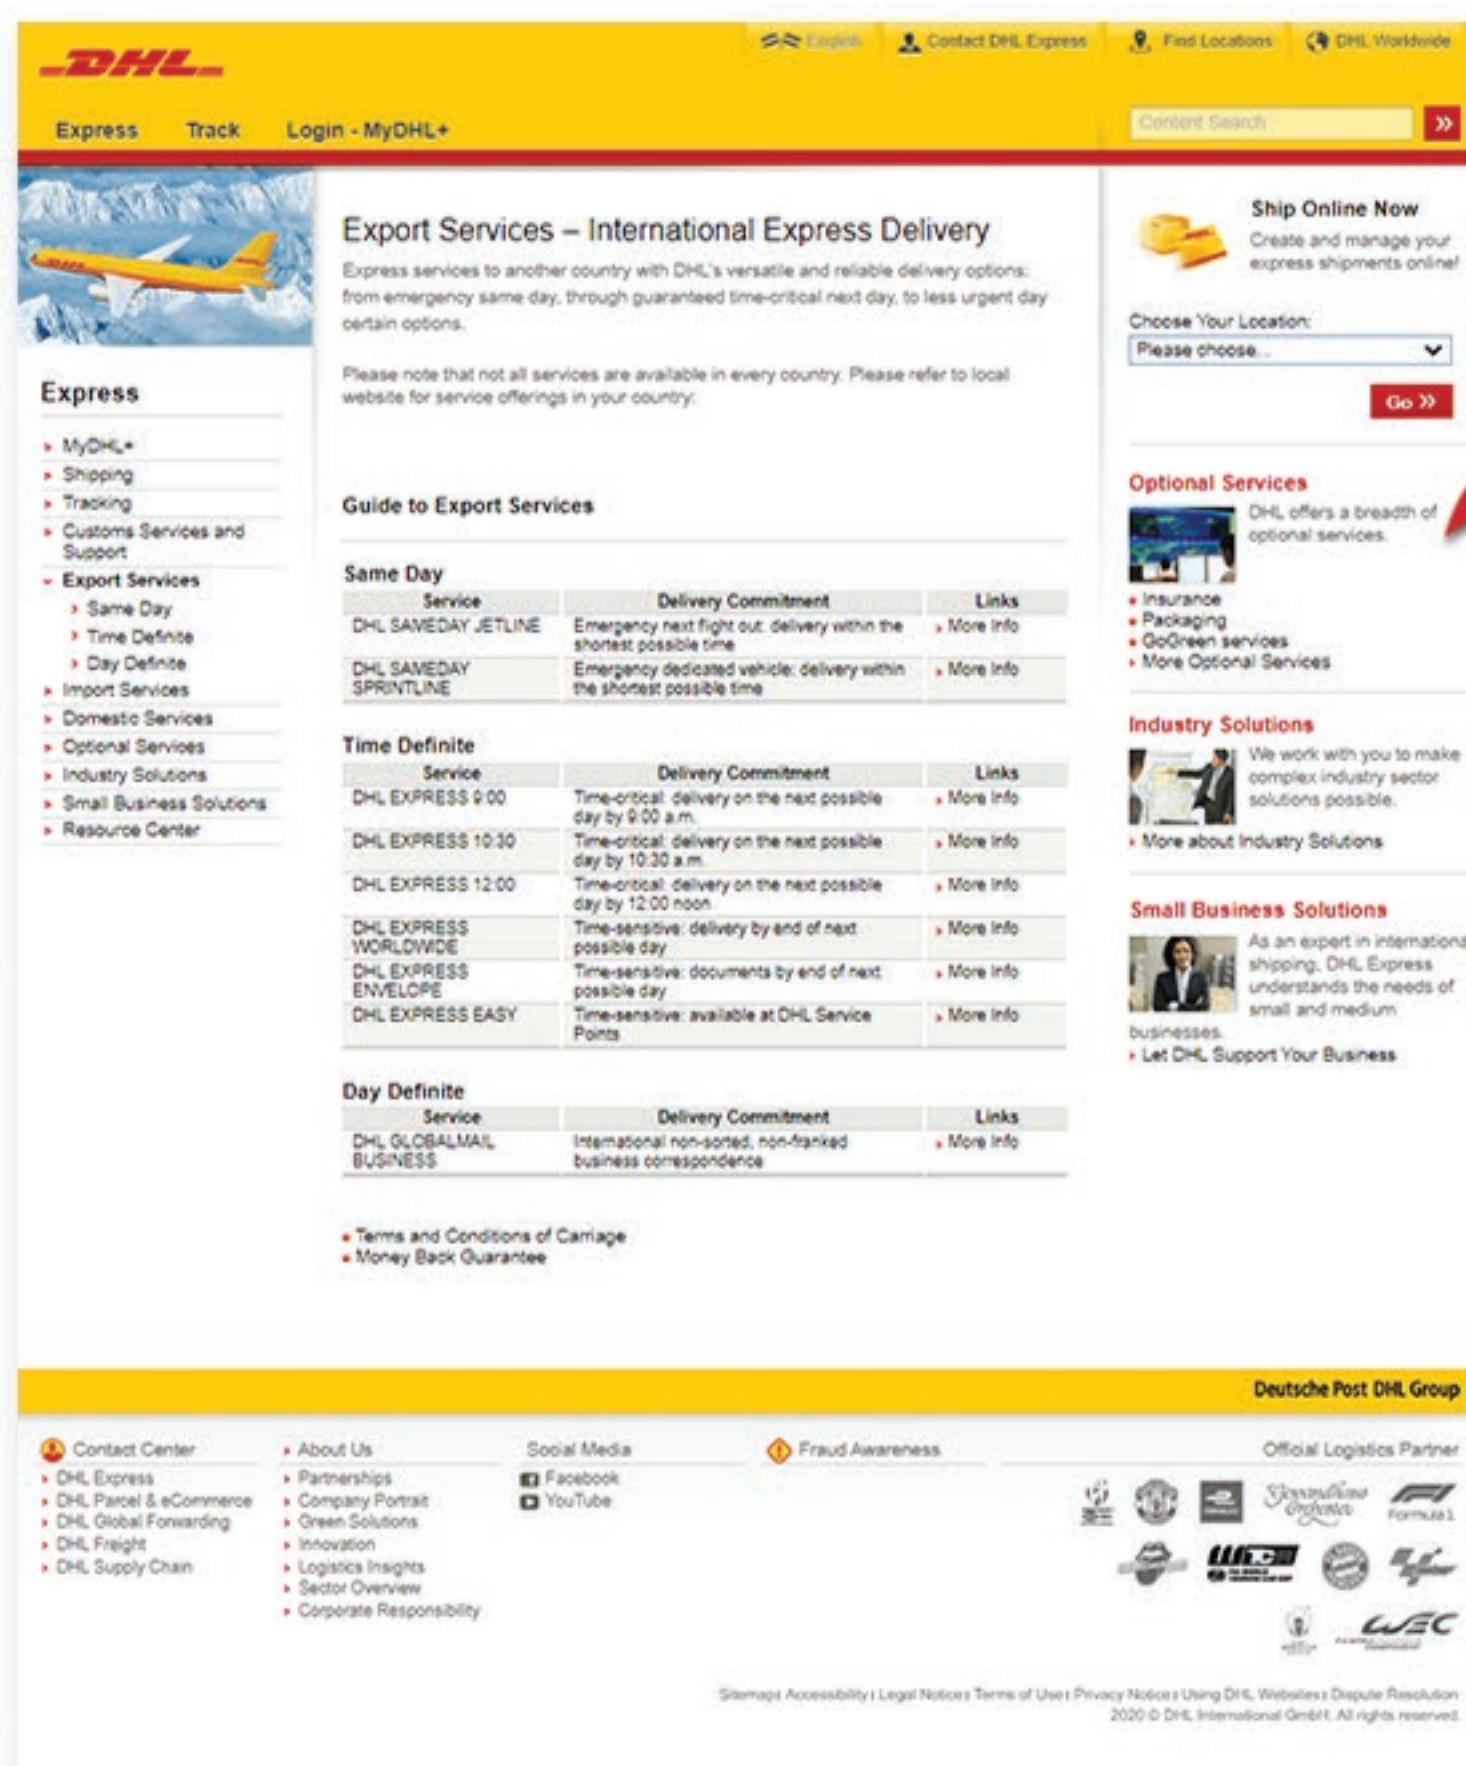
DHL

English | Contact DHL Express | Find Locations | DHL Worldwide

Express  Track  Login - MyDHL+

Content Search »

Express

- MyDHL+
- Shipping
- Tracking
- Customs Services and Support
- Export Services
  - Same Day
  - Time Definite
  - Day Definite
- Import Services
- Domestic Services
- Optional Services
- Industry Solutions
- Small Business Solutions
- Resource Center

Export Services – International Express Delivery

Express services to another country with DHL's versatile and reliable delivery options: from emergency same day, through guaranteed time-critical next day, to less urgent day certain options.

Please note that not all services are available in every country. Please refer to local website for service offerings in your country.

Guide to Export Services

Same Day

| Service | Delivery Commitment | Links |
|---|---|---|
| DHL SAMEDAY JETLINE | Emergency next flight out: delivery within the shortest possible time | More Info |
| DHL SAMEDAY SPRINTLINE | Emergency dedicated vehicle: delivery within the shortest possible time | More Info |

Time Definite

| Service | Delivery Commitment | Links |
|---|---|---|
| DHL EXPRESS 9:00 | Time-critical: delivery on the next possible day by 9:00 a.m. | More Info |
| DHL EXPRESS 10:30 | Time-critical: delivery on the next possible day by 10:30 a.m. | More Info |
| DHL EXPRESS 12:00 | Time-critical: delivery on the next possible day by 12:00 noon | More Info |
| DHL EXPRESS WORLDWIDE | Time-sensitive: delivery by end of next possible day | More Info |
| DHL EXPRESS ENVELOPE | Time-sensitive: documents by end of next possible day | More Info |
| DHL EXPRESS EASY | Time-sensitive: available at DHL Service Points | More Info |

Day Definite

| Service | Delivery Commitment | Links |
|---|---|---|
| DHL GLOBALMAIL BUSINESS | International non-sorted, non-franked business correspondence | More Info |

- Terms and Conditions of Carriage
- Money Back Guarantee

Ship Online Now
Create and manage your express shipments online!

Choose Your Location:
Please choose...
Go »

Optional Services
DHL offers a breadth of optional services.
- Insurance
- Packaging
- GoGreen services
- More Optional Services

Industry Solutions
We work with you to make complex industry sector solutions possible.
- More about Industry Solutions

Small Business Solutions
As an expert in internationa shipping, DHL Express understands the needs of small and medium businesses.
- Let DHL Support Your Business

Deutsche Post DHL Group

Contact Center
- DHL Express
- DHL Parcel & eCommerce
- DHL Global Forwarding
- DHL Freight
- DHL Supply Chain

About Us
- Partnerships
- Company Portrait
- Green Solutions
- Innovation
- Logistics Insights
- Sector Overview
- Corporate Responsibility

Social Media
Facebook
YouTube

Fraud Awareness

Official Logistics Partner

Formula 1

WEC

Sitemap | Accessibility | Legal Notice | Terms of Use | Privacy Notice | Using DHL Websites | Dispute Resolution
2020 © DHL International GmbH. All rights reserved.